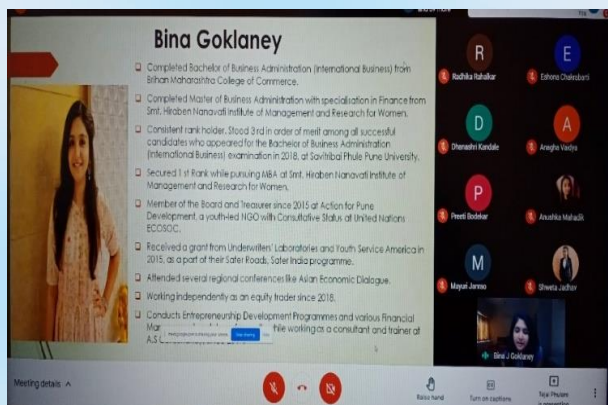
Bina Goklaney

Completed Bachelor of Business Administration (International Business) from Brihan Maharashtra College of Commerce.

Completed Master of Business Administration with specialisation in Finance from Smt. Hiraben Nanavati Institute of Management and Research for Women.

Consistent rank holder. Stood 3rd in order of merit among all successful candidates who appeared for the Bachelor of Business Administration (International Business) examination in 2018, at Savitribai Phule Pune University.

Secured 1st Rank while pursuing MBA at Smt. Hiraben Nanavati Institute of Management and Research for Women.

Member of the Board and Treasurer since 2015 at Action for Pune Development, a youth-led NGO with Consultative Status at United Nations ECOSOC.

Received a grant from Underwriters' Laboratories and Youth Service America in 2015, as a part of their Safer Roads, Safer India programme.

Attended several regional conferences like Asian Economic Dialogue.

Working independently as an equity trader since 2018.

Conducts Entrepreneurship Development Programmes and various Financial Ma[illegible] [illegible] while working as a consultant and trainer at A.S.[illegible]

R
Radhika Rahalkar
E
Eshona Chakrabarti
D
Dhanashri Kandale
A
Anagha Vaidya
P
Preeti Bodekar
Anushka Mahadik
M
Mayuri Jamsa
Shweta Jadhav
Bina J Goklaney

Meeting details ^
Raise hand
Turn on captions
Your Present...